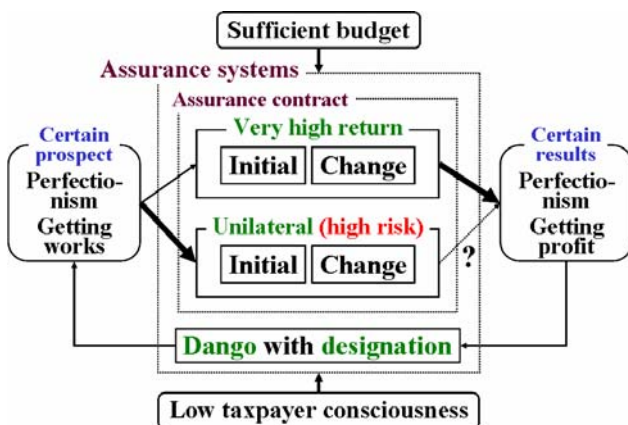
Sufficient budget

Assurance systems

Assurance contract

Certain prospect

Perfectionism

Getting works

Very high return

Initial

Change

Unilateral (high risk)

Initial

Change

?

Certain results

Perfectionism

Getting profit

Dango with designation

Low taxpayer consciousness